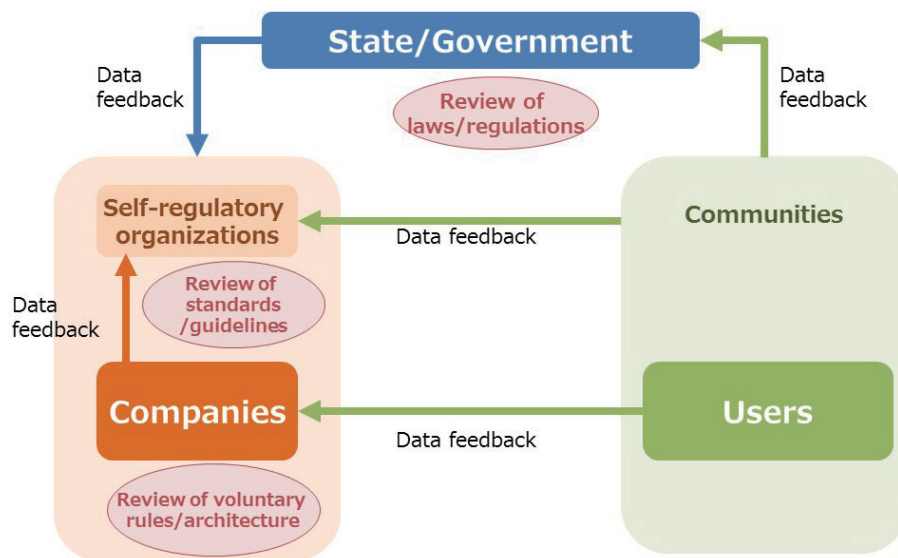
State/Government

Data feedback

Data feedback

Review of laws/regulations

Self-regulatory organizations

Data feedback

Communities

Data feedback

Review of standards /guidelines

Companies

Data feedback

Users

Review of voluntary rules/architecture